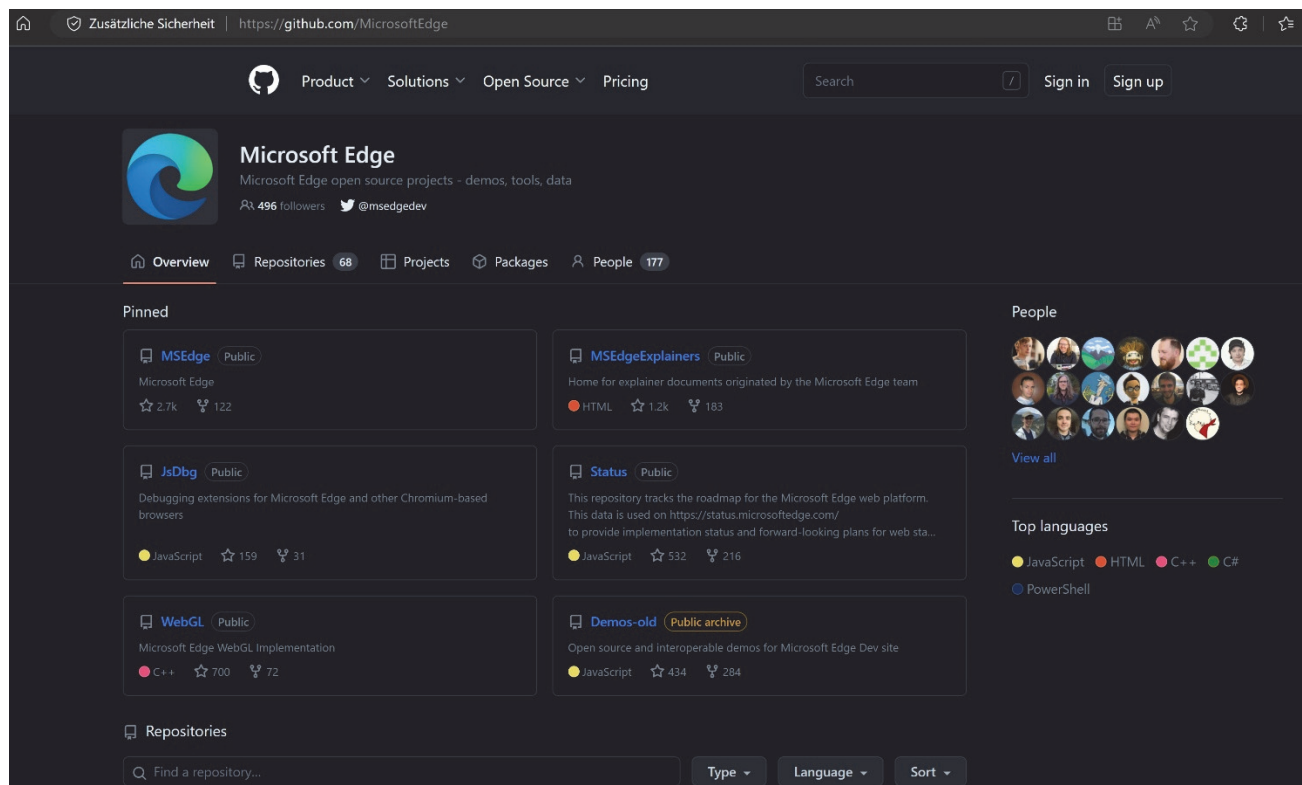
Zusätzliche Sicherheit | https://github.com/MicrosoftEdge

Product Solutions Open Source Pricing

Search /

Sign in Sign up

Microsoft Edge

Microsoft Edge open source projects - demos, tools, data

496 followers @msedgedev

Overview Repositories 68 Projects Packages People 177

Pinned

MSEdge Public
Microsoft Edge
2.7k 122

MSEdgeExplainers Public
Home for explainer documents originated by the Microsoft Edge team
HTML 1.2k 183

JsDbg Public
Debugging extensions for Microsoft Edge and other Chromium-based browsers
JavaScript 159 31

Status Public
This repository tracks the roadmap for the Microsoft Edge web platform. This data is used on https://status.microsoftedge.com/ to provide implementation status and forward-looking plans for web sta...
JavaScript 532 216

WebGL Public
Microsoft Edge WebGL Implementation
C++ 700 72

Demos-old Public archive
Open source and interoperable demos for Microsoft Edge Dev site
JavaScript 434 284

People

View all

Top languages

JavaScript HTML C++ C# PowerShell

Repositories

Find a repository...

Type Language Sort